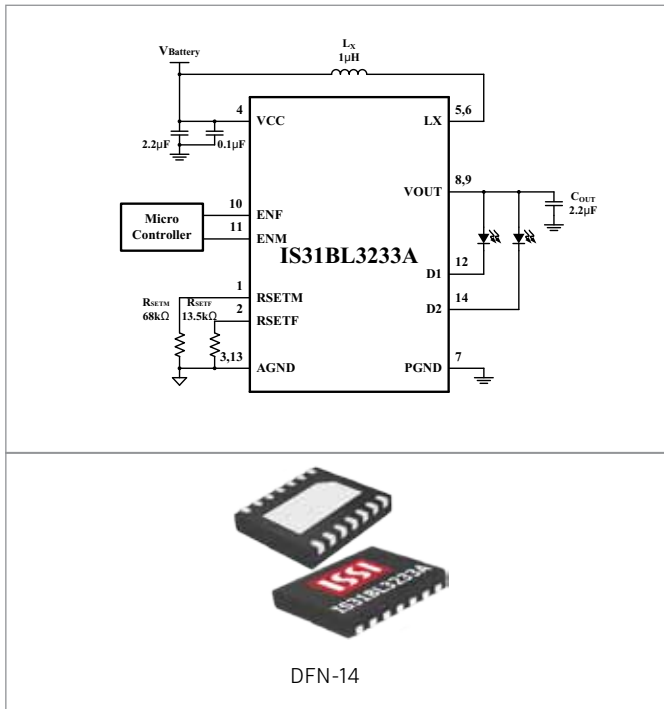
$V_{Battery}$

$L_X$
1μH

4
VCC

5,6
LX

2.2μF
0.1μF

8,9
VOUT

$C_{OUT}$
2.2μF

Micro Controller

10
ENF

11
ENM

IS31BL3233A

D1
12

1
RSETM

$R_{SETM}$
68kΩ

$R_{SETF}$
13.5kΩ

2
RSETF

D2
14

3,13
AGND

PGND
7

ISSI
IS31BL3233A

DFN-14